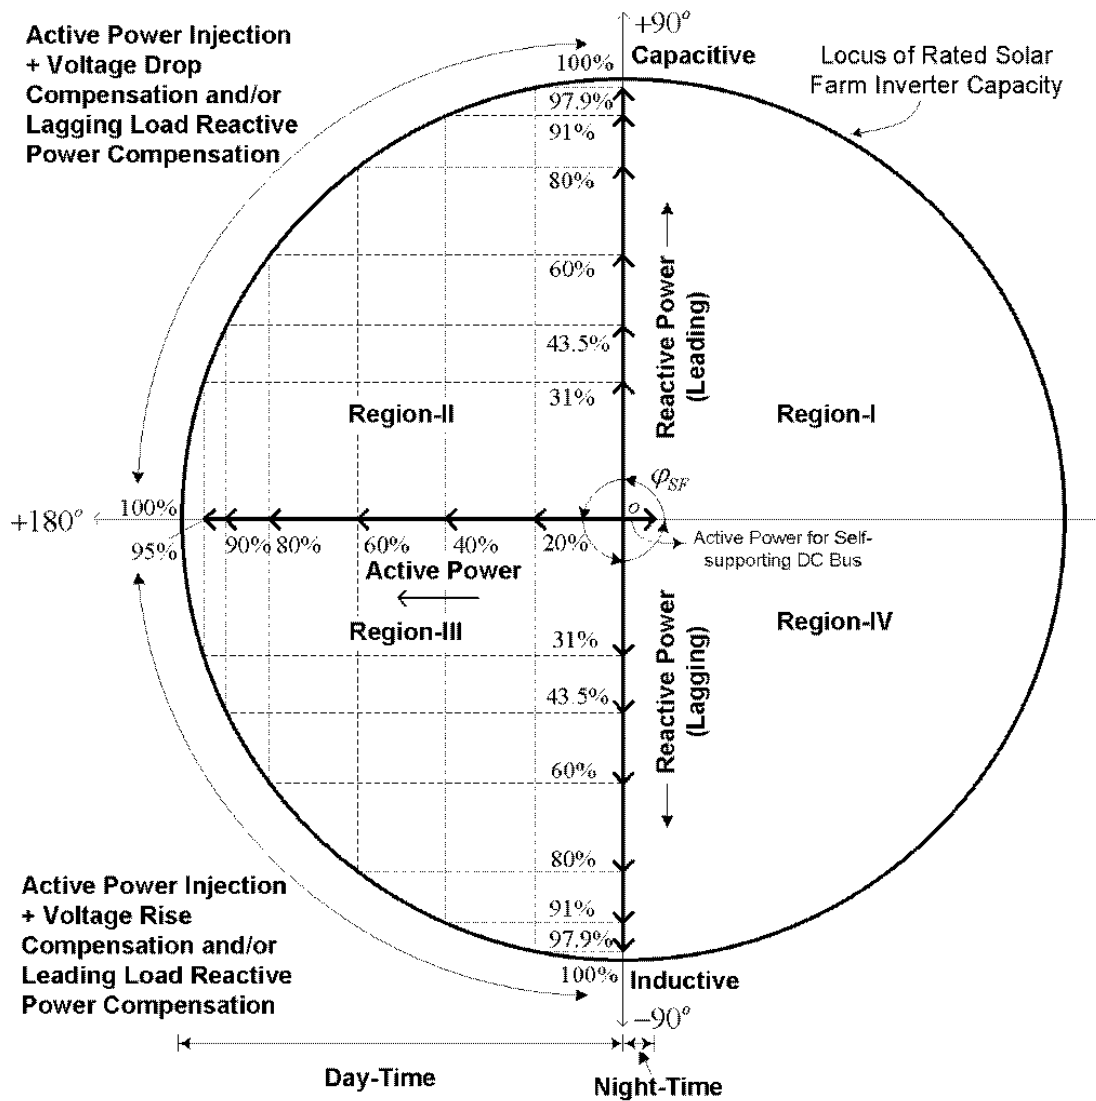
Active Power Injection + Voltage Drop Compensation and/or Lagging Load Reactive Power Compensation

$+90^o$
100%
Capacitive

Locus of Rated Solar Farm Inverter Capacity

97.9%
91%
80%
60%
43.5%
31%

Reactive Power (Leading)

Region-II

Region-I

$\varphi_{SF}$

$+180^o$
100%
95%
90%
80%
60%
40%
20%
$o$

Active Power for Self-supporting DC Bus

Active Power

Region-III

Region-IV

31%
43.5%
60%
80%
91%
97.9%

Reactive Power (Lagging)

Active Power Injection + Voltage Rise Compensation and/or Leading Load Reactive Power Compensation

100%
Inductive
$-90^o$

Day-Time

Night-Time